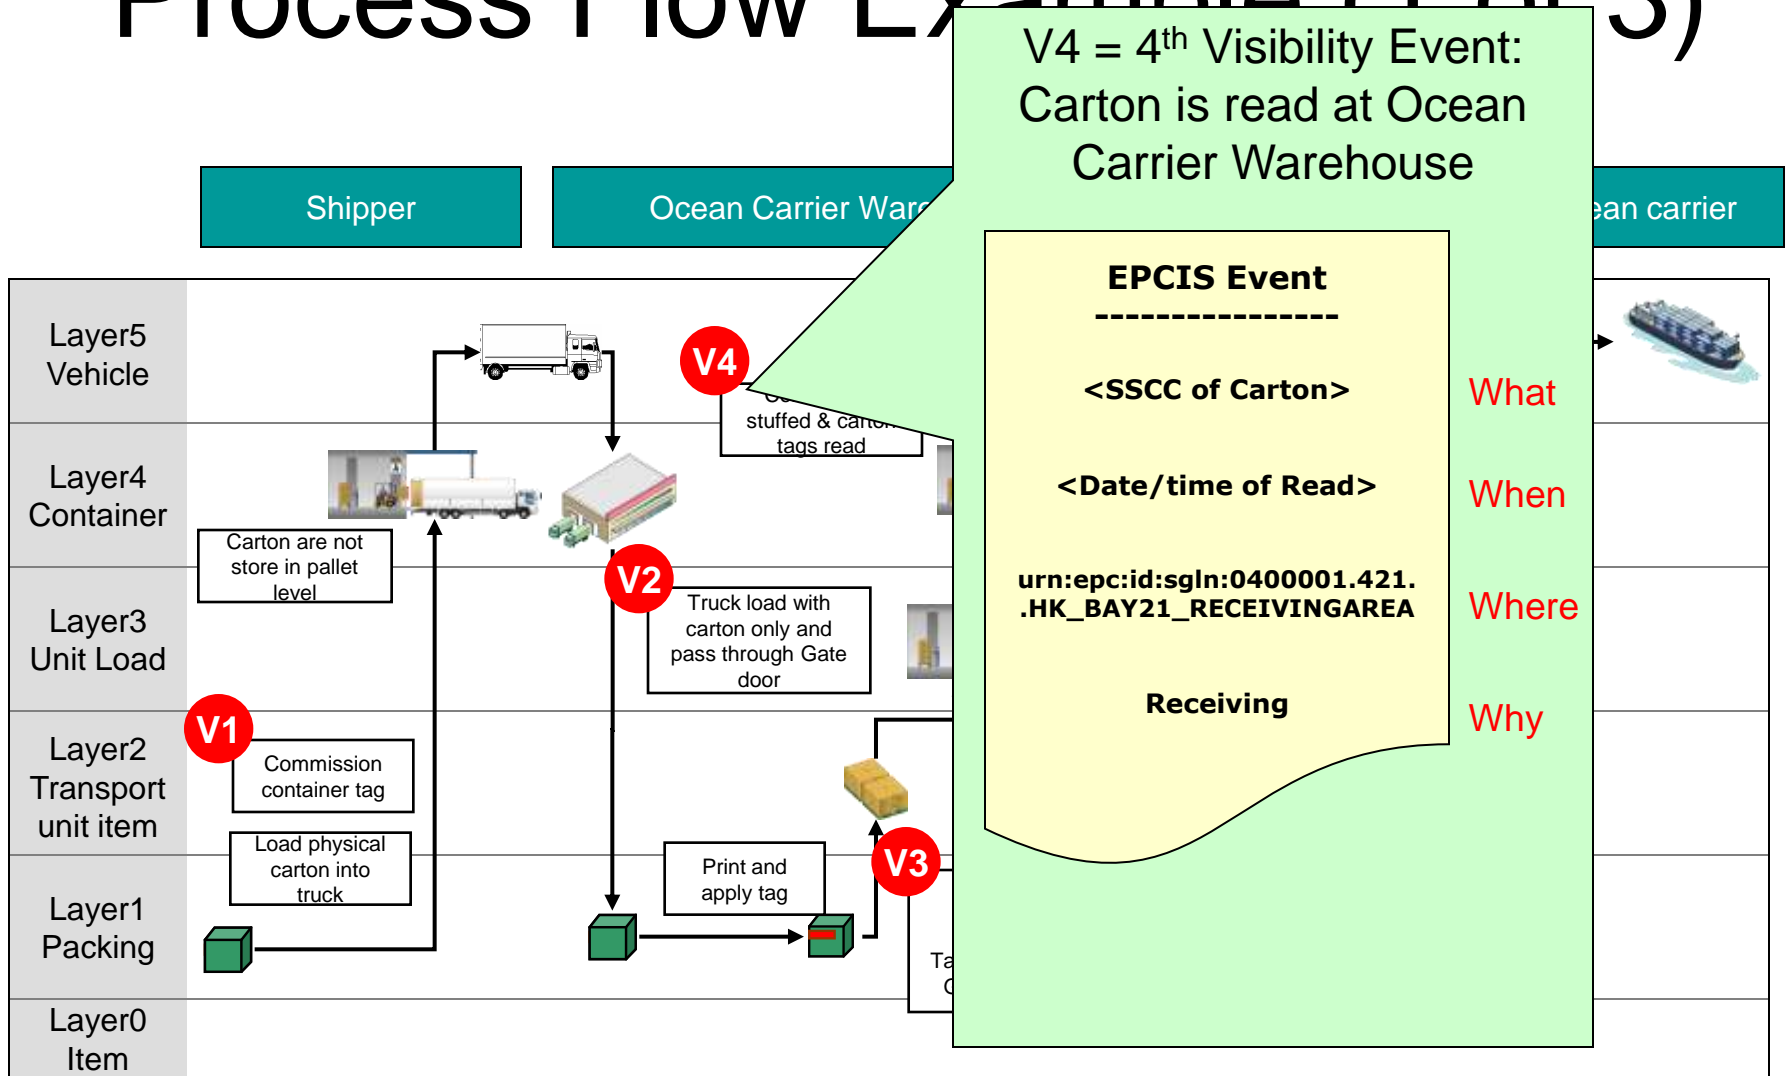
Process Flow Ex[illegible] 3)

V4 = 4$^{th}$ Visibility Event: Carton is read at Ocean Carrier Warehouse

Shipper

Ocean Carrier War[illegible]

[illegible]ean carrier

Layer5 Vehicle

Layer4 Container

Layer3 Unit Load

Layer2 Transport unit item

Layer1 Packing

Layer0 Item

V4

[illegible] stuffed & carto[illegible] tags read

Carton are not store in pallet level

V2

Truck load with carton only and pass through Gate door

V1

Commission container tag

Load physical carton into truck

Print and apply tag

V3

Ta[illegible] C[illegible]

EPCIS Event
----------------

<SSCC of Carton>

<Date/time of Read>

urn:epc:id:sgln:0400001.421. .HK_BAY21_RECEIVINGAREA

Receiving

What

When

Where

Why